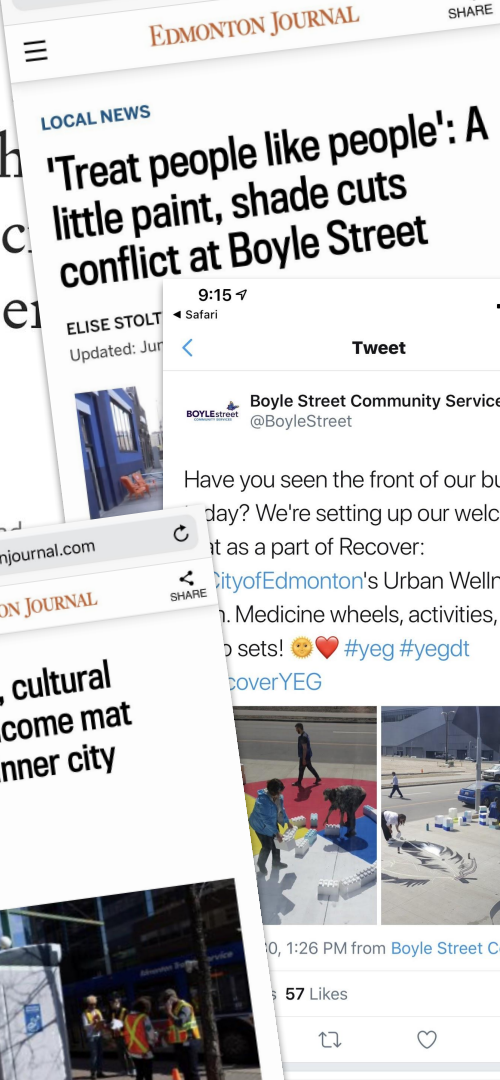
EDMONTON JOURNAL
SHARE

LOCAL NEWS
'Treat people like people': A little paint, shade cuts conflict at Boyle Street

ELISE STOLT
Updated: Jun

h
c
er

9:15
◂ Safari
Tweet

BOYLEstreet
Boyle Street Community Service
@BoyleStreet

Have you seen the front of our bu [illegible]day? We're setting up our welc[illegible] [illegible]t as a part of Recover: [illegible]CityofEdmonton's Urban Welln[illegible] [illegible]n. Medicine wheels, activities, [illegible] sets! 🌞❤️ #yeg #yegdt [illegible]coverYEG

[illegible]0, 1:26 PM from Boyle Street C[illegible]

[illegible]s 57 Likes

njournal.com
ON JOURNAL
SHARE

, cultural
come mat
nner city